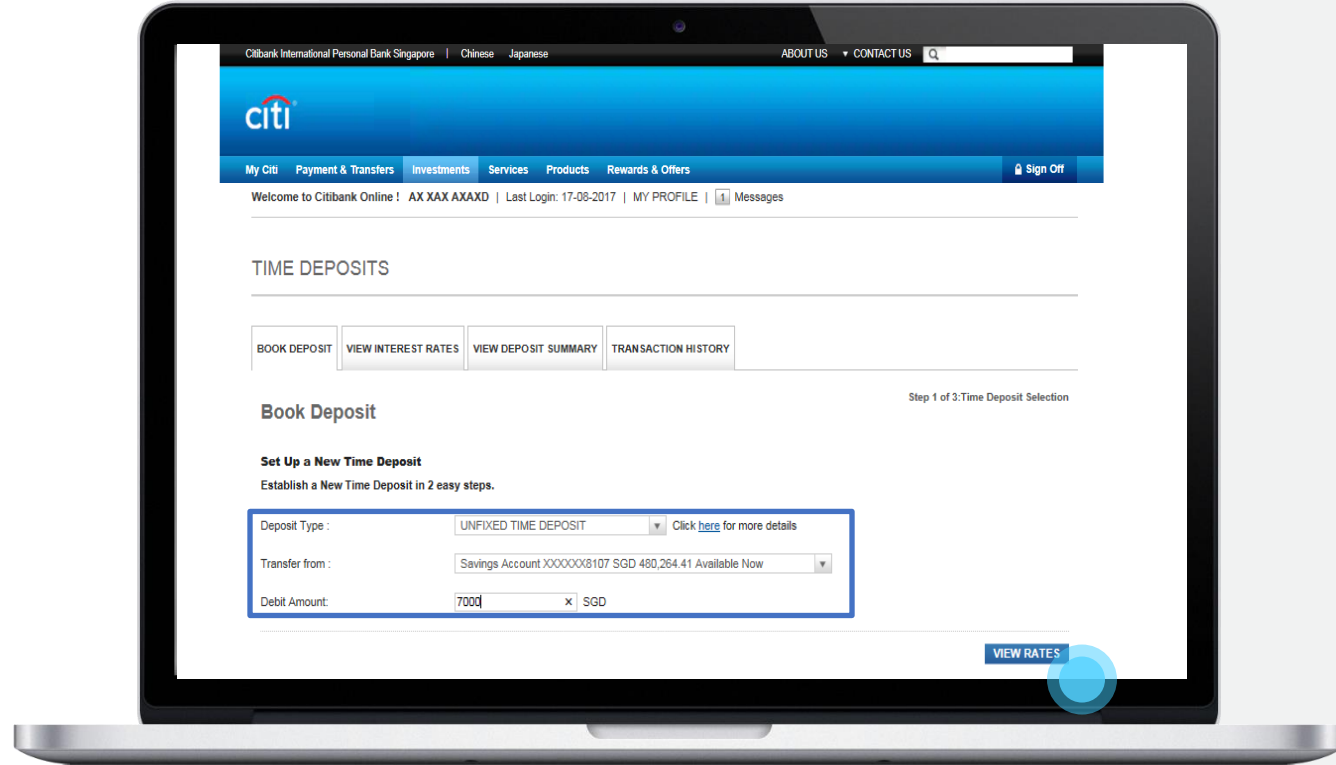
Citibank International Personal Bank Singapore | Chinese Japanese

ABOUT US ▼ CONTACT US

citi

My Citi Payment & Transfers Investments Services Products Rewards & Offers

Sign Off

Welcome to Citibank Online ! AX XAX AXAXD | Last Login: 17-08-2017 | MY PROFILE | 1 Messages

TIME DEPOSITS

BOOK DEPOSIT | VIEW INTEREST RATES | VIEW DEPOSIT SUMMARY | TRANSACTION HISTORY

Step 1 of 3:Time Deposit Selection

Book Deposit

Set Up a New Time Deposit

Establish a New Time Deposit in 2 easy steps.

Deposit Type : UNFIXED TIME DEPOSIT Click here for more details

Transfer from : Savings Account XXXXXX8107 SGD 480,264.41 Available Now

Debit Amount: 7000 SGD

VIEW RATES